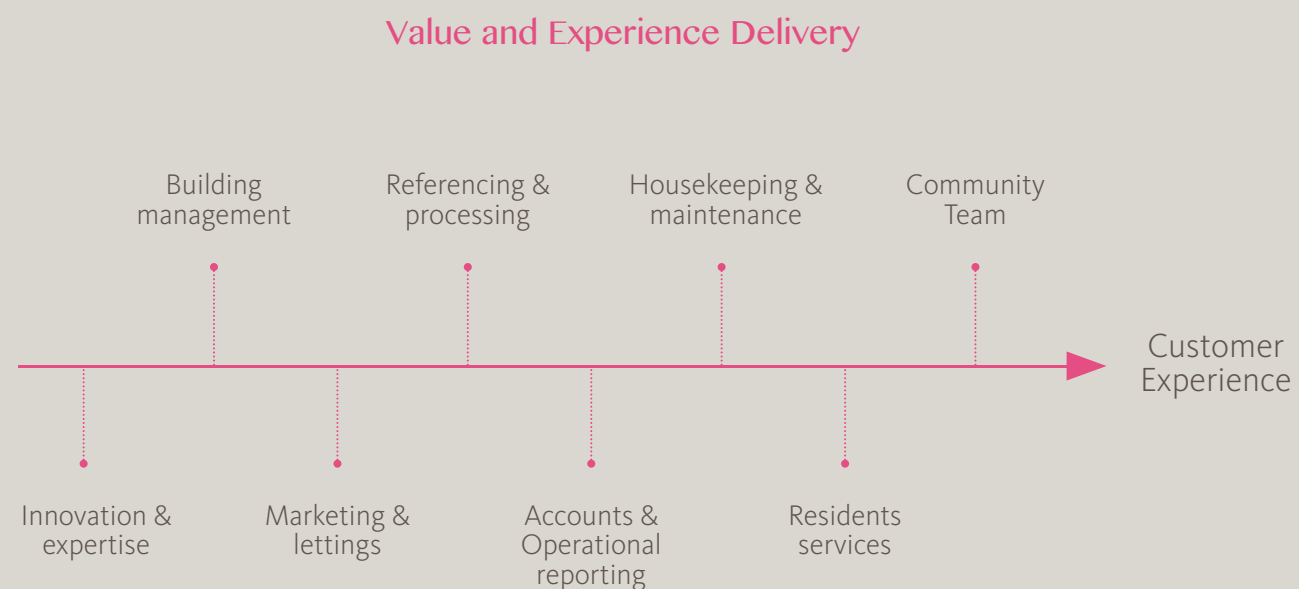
Value and Experience Delivery

Building management

Referencing & processing

Housekeeping & maintenance

Community Team

Customer Experience

Innovation & expertise

Marketing & lettings

Accounts & Operational reporting

Residents services